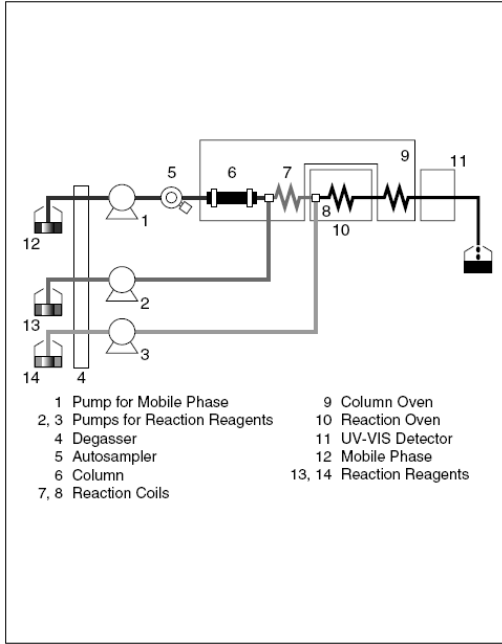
5
6
7
9
11
1
8
10
12
2
13
3
14
4

1 Pump for Mobile Phase
2, 3 Pumps for Reaction Reagents
4 Degasser
5 Autosampler
6 Column
7, 8 Reaction Coils

9 Column Oven
10 Reaction Oven
11 UV-VIS Detector
12 Mobile Phase
13, 14 Reaction Reagents